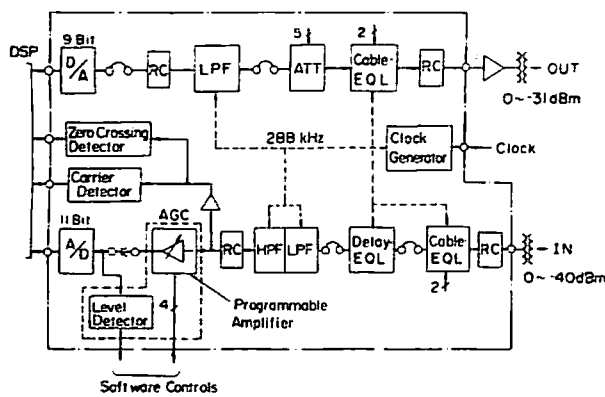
DSP
9 Bit
D/A
RC
LPF
5
ATT
2
Cable EQL
RC
OUT
0 ~ -31dBm
Zero Crossing Detector
288 kHz
Clock Generator
Clock
Carrier Detector
11 Bit
AGC
A/D
RC
HPF
LPF
Delay EQL
Cable EQL
RC
IN
0 ~ -40dBm
2
4
Level Detector
Programmable Amplifier
Software Controls